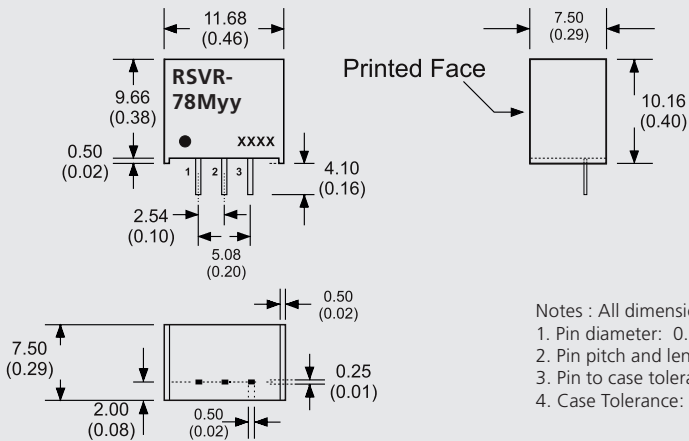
11.68
(0.46)

9.66
(0.38)

RSVR-
78Myy

xxxx

0.50
(0.02)

1 2 3

4.10
(0.16)

2.54
(0.10)

5.08
(0.20)

7.50
(0.29)

Printed Face

10.16
(0.40)

0.50
(0.02)

7.50
(0.29)

0.25
(0.01)

2.00
(0.08)

0.50
(0.02)

Notes : All dimensi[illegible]
1. Pin diameter: 0.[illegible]
2. Pin pitch and len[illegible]
3. Pin to case tolera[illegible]
4. Case Tolerance: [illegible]